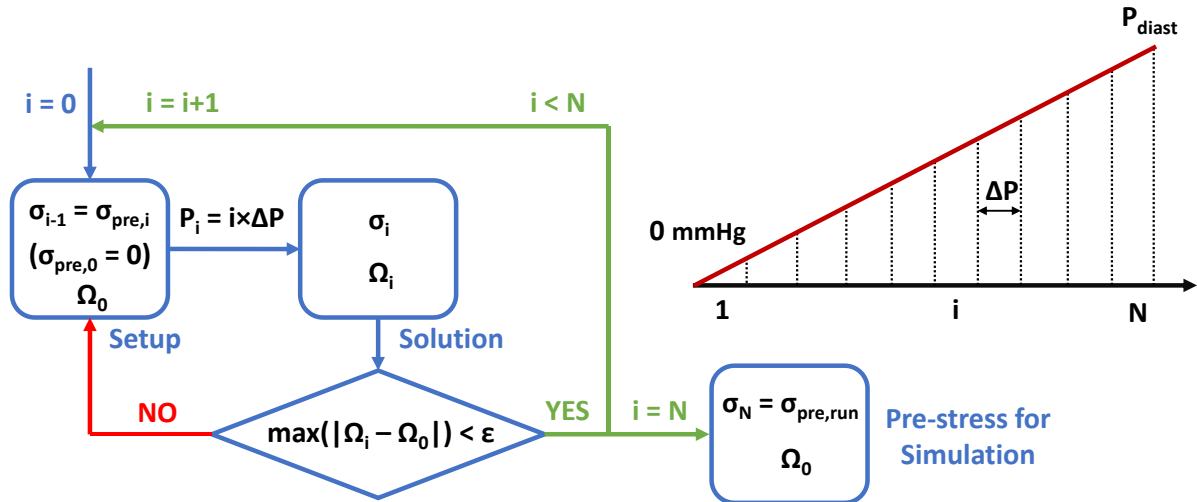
$P_{diast}$

i = 0

i = i+1

i < N

$\sigma_{i-1} = \sigma_{pre,i}$

$(\sigma_{pre,0} = 0)$

$\Omega_0$

$P_i = i \times \Delta P$

$\sigma_i$

$\Omega_i$

$\Delta P$

0 mmHg

1

i

N

Setup

Solution

NO

$\max(|\Omega_i - \Omega_0|) < \varepsilon$

YES

i = N

$\sigma_N = \sigma_{pre,run}$

$\Omega_0$

Pre-stress for Simulation